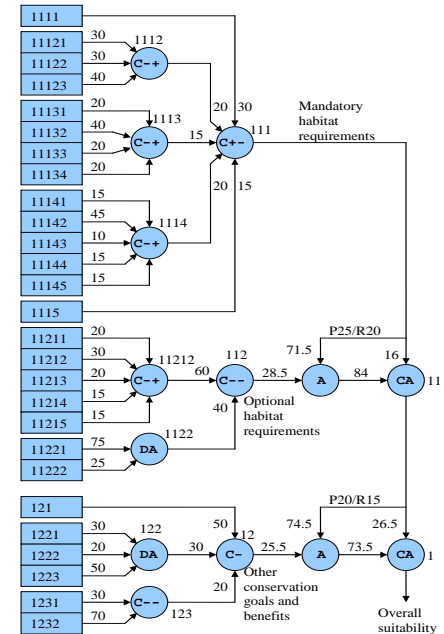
1111

11121
11122
11123
30
30
40
1112
C-+

11131
11132
11133
11134
20
40
20
20
1113
C-+

11141
11142
11143
11144
11145
15
45
10
15
15
1114
C-+

1115

20 30
15
C+-
111
20 15

Mandatory habitat requirements

11211
11212
11213
11214
11215
20
30
20
15
15
11212
C-+
60
112
C--
28.5
40
Optional habitat requirements

11221
11222
75
25
DA
1122

71.5
A
84
P25/R20
16
CA
11

121
1221
1222
1223
30
20
50
122
DA
30
50
12
C-
25.5
20
Other conservation goals and benefits

1231
1232
30
70
C--
123

74.5
A
73.5
P20/R15
26.5
CA
1

Overall suitability